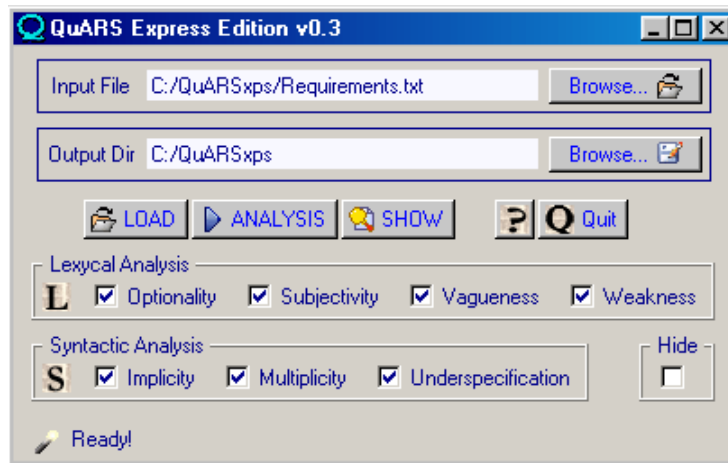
QuARS Express Edition v0.3

Input File C:/QuARSxps/Requirements.txt Browse...

Output Dir C:/QuARSxps Browse...

LOAD ANALYSIS SHOW ? Q Quit

Lexycal Analysis
L Optionality Subjectivity Vagueness Weakness

Syntactic Analysis
S Implicity Multiplicity Underspecification

Hide

Ready!